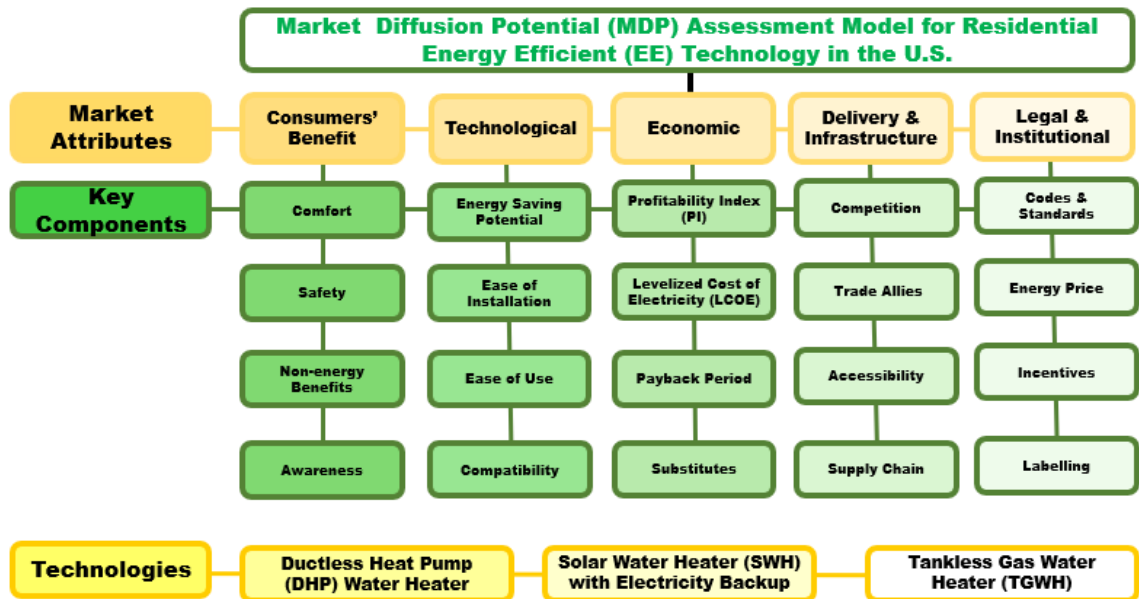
Market Diffusion Potential (MDP) Assessment Model for Residential Energy Efficient (EE) Technology in the U.S.

Market Attributes

Consumers' Benefit

Technological

Economic

Delivery & Infrastructure

Legal & Institutional

Key Components

Comfort

Safety

Non-energy Benefits

Awareness

Energy Saving Potential

Ease of Installation

Ease of Use

Compatibility

Profitability Index (PI)

Levelized Cost of Electricity (LCOE)

Payback Period

Substitutes

Competition

Trade Allies

Accessibility

Supply Chain

Codes & Standards

Energy Price

Incentives

Labelling

Technologies

Ductless Heat Pump (DHP) Water Heater

Solar Water Heater (SWH) with Electricity Backup

Tankless Gas Water Heater (TGWH)